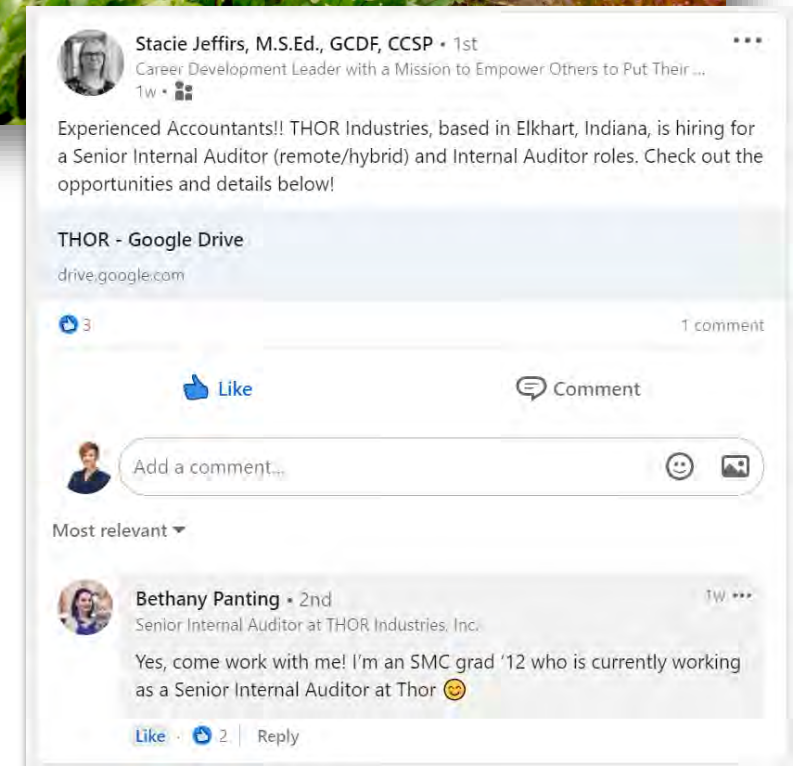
Stacie Jeffirs, M.S.Ed., GCDF, CCSP • 1st
Career Development Leader with a Mission to Empower Others to Put Their ...
1w •

Experienced Accountants!! THOR Industries, based in Elkhart, Indiana, is hiring for a Senior Internal Auditor (remote/hybrid) and Internal Auditor roles. Check out the opportunities and details below!

THOR - Google Drive
drive.google.com

3

1 comment

Like

Comment

Add a comment...

Most relevant

Bethany Panting • 2nd
Senior Internal Auditor at THOR Industries, Inc.
1w

Yes, come work with me! I'm an SMC grad '12 who is currently working as a Senior Internal Auditor at Thor 😊

Like · 2 | Reply